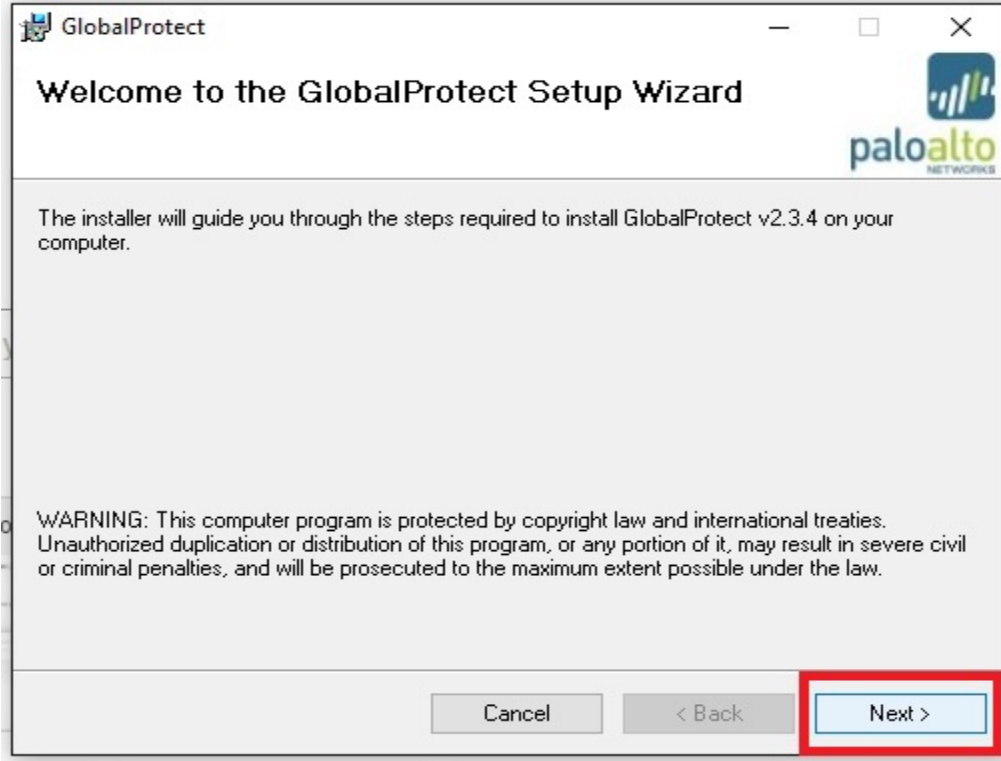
GlobalProtect

Welcome to the GlobalProtect Setup Wizard

paloalto
NETWORKS

The installer will guide you through the steps required to install GlobalProtect v2.3.4 on your computer.

WARNING: This computer program is protected by copyright law and international treaties. Unauthorized duplication or distribution of this program, or any portion of it, may result in severe civil or criminal penalties, and will be prosecuted to the maximum extent possible under the law.

Cancel
< Back
Next >